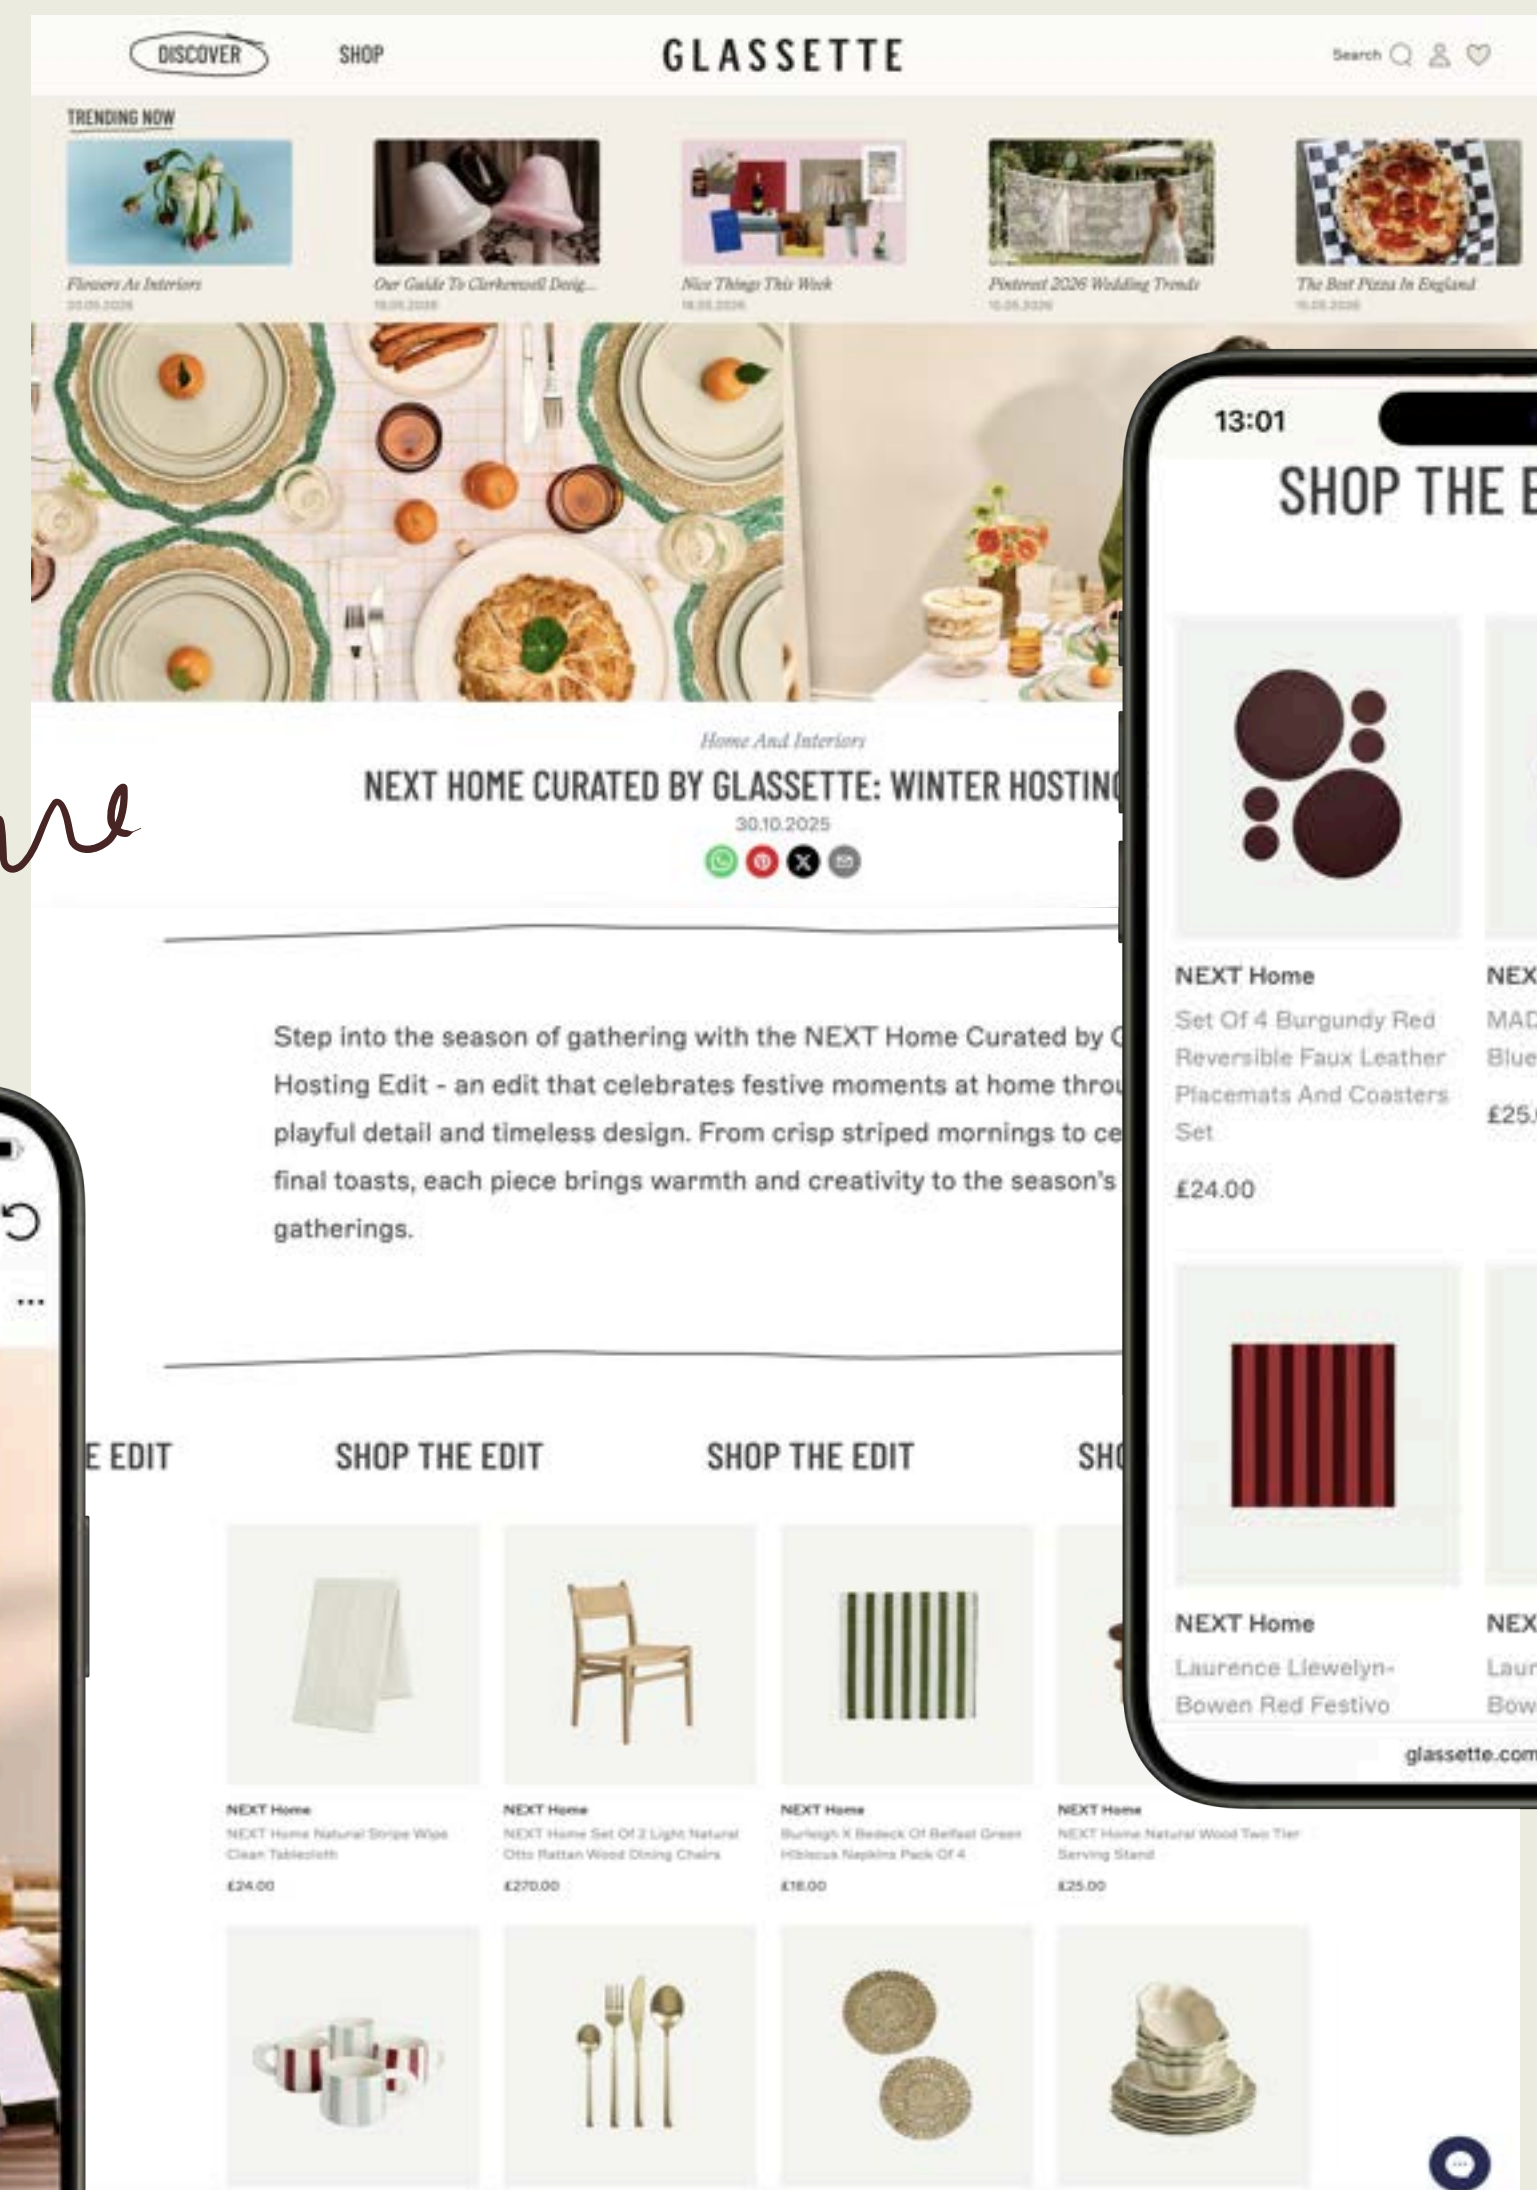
DISCOVER SHOP GLASSETTE Search

TRENDING NOW

Flowers As Interiors
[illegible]

Our Guide To Clerkenwell Desig...
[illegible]

Nice Things This Week
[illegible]

Pinterest 2026 Wedding Trends
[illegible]

The Best Pizza In England
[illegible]

Home And Interiors

NEXT HOME CURATED BY GLASSETTE: WINTER HOSTIN

30.10.2025

Step into the season of gathering with the NEXT Home Curated by G Hosting Edit - an edit that celebrates festive moments at home throu playful detail and timeless design. From crisp striped mornings to ce final toasts, each piece brings warmth and creativity to the season's gatherings.

E EDIT SHOP THE EDIT SHOP THE EDIT SH

NEXT Home
NEXT Home Natural Stripe Wipe Clean Tablecloth
£24.00

NEXT Home
NEXT Home Set Of 2 Light Natural Otto Rattan Wood Dining Chairs
£270.00

NEXT Home
Burleigh X Bedeck Of Belfast Green Hibiscus Napkins Pack Of 4
£18.00

NEXT Home
NEXT Home Natural Wood Two Tier Serving Stand
£25.00

13:01

SHOP THE E

NEXT Home
Set Of 4 Burgundy Red Reversible Faux Leather Placemats And Coasters Set
£24.00

NEX
MAD
Blue
£25.

NEXT Home
Laurence Llewelyn-Bowen Red Festivo

NEX
Laur
Bow

glassette.com